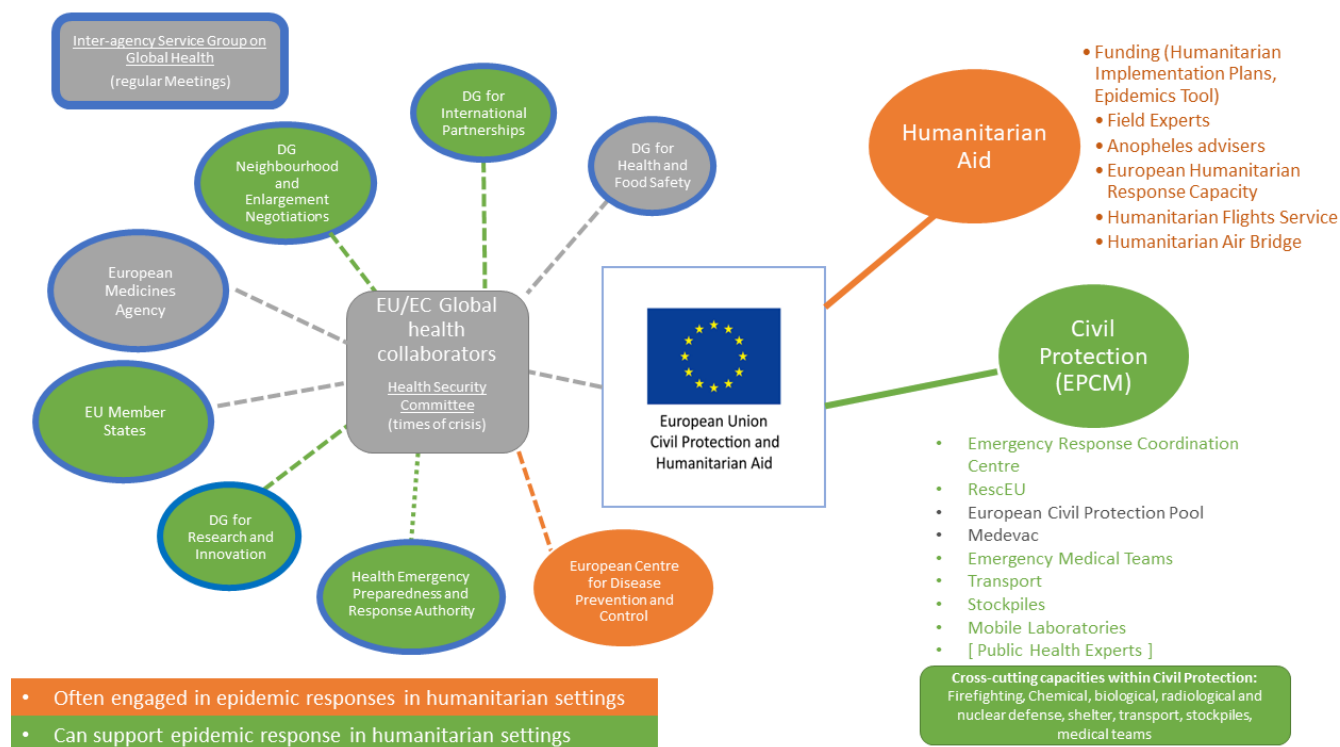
Inter-agency Service Group on Global Health
(regular Meetings)

DG for International Partnerships

DG Neighbourhood and Enlargement Negotiations

DG for Health and Food Safety

European Medicines Agency

EU/EC Global health collaborators
Health Security Committee
(times of crisis)

EU Member States

DG for Research and Innovation

Health Emergency Preparedness and Response Authority

European Centre for Disease Prevention and Control

European Union
Civil Protection and
Humanitarian Aid

Humanitarian Aid

• Funding (Humanitarian Implementation Plans, Epidemics Tool)
• Field Experts
• Anopheles advisers
• European Humanitarian Response Capacity
• Humanitarian Flights Service
• Humanitarian Air Bridge

Civil Protection (EPCM)

• Emergency Response Coordination Centre
• RescEU
• European Civil Protection Pool
• Medevac
• Emergency Medical Teams
• Transport
• Stockpiles
• Mobile Laboratories
• [ Public Health Experts ]

Cross-cutting capacities within Civil Protection: Firefighting, Chemical, biological, radiological and nuclear defense, shelter, transport, stockpiles, medical teams

• Often engaged in epidemic responses in humanitarian settings
• Can support epidemic response in humanitarian settings